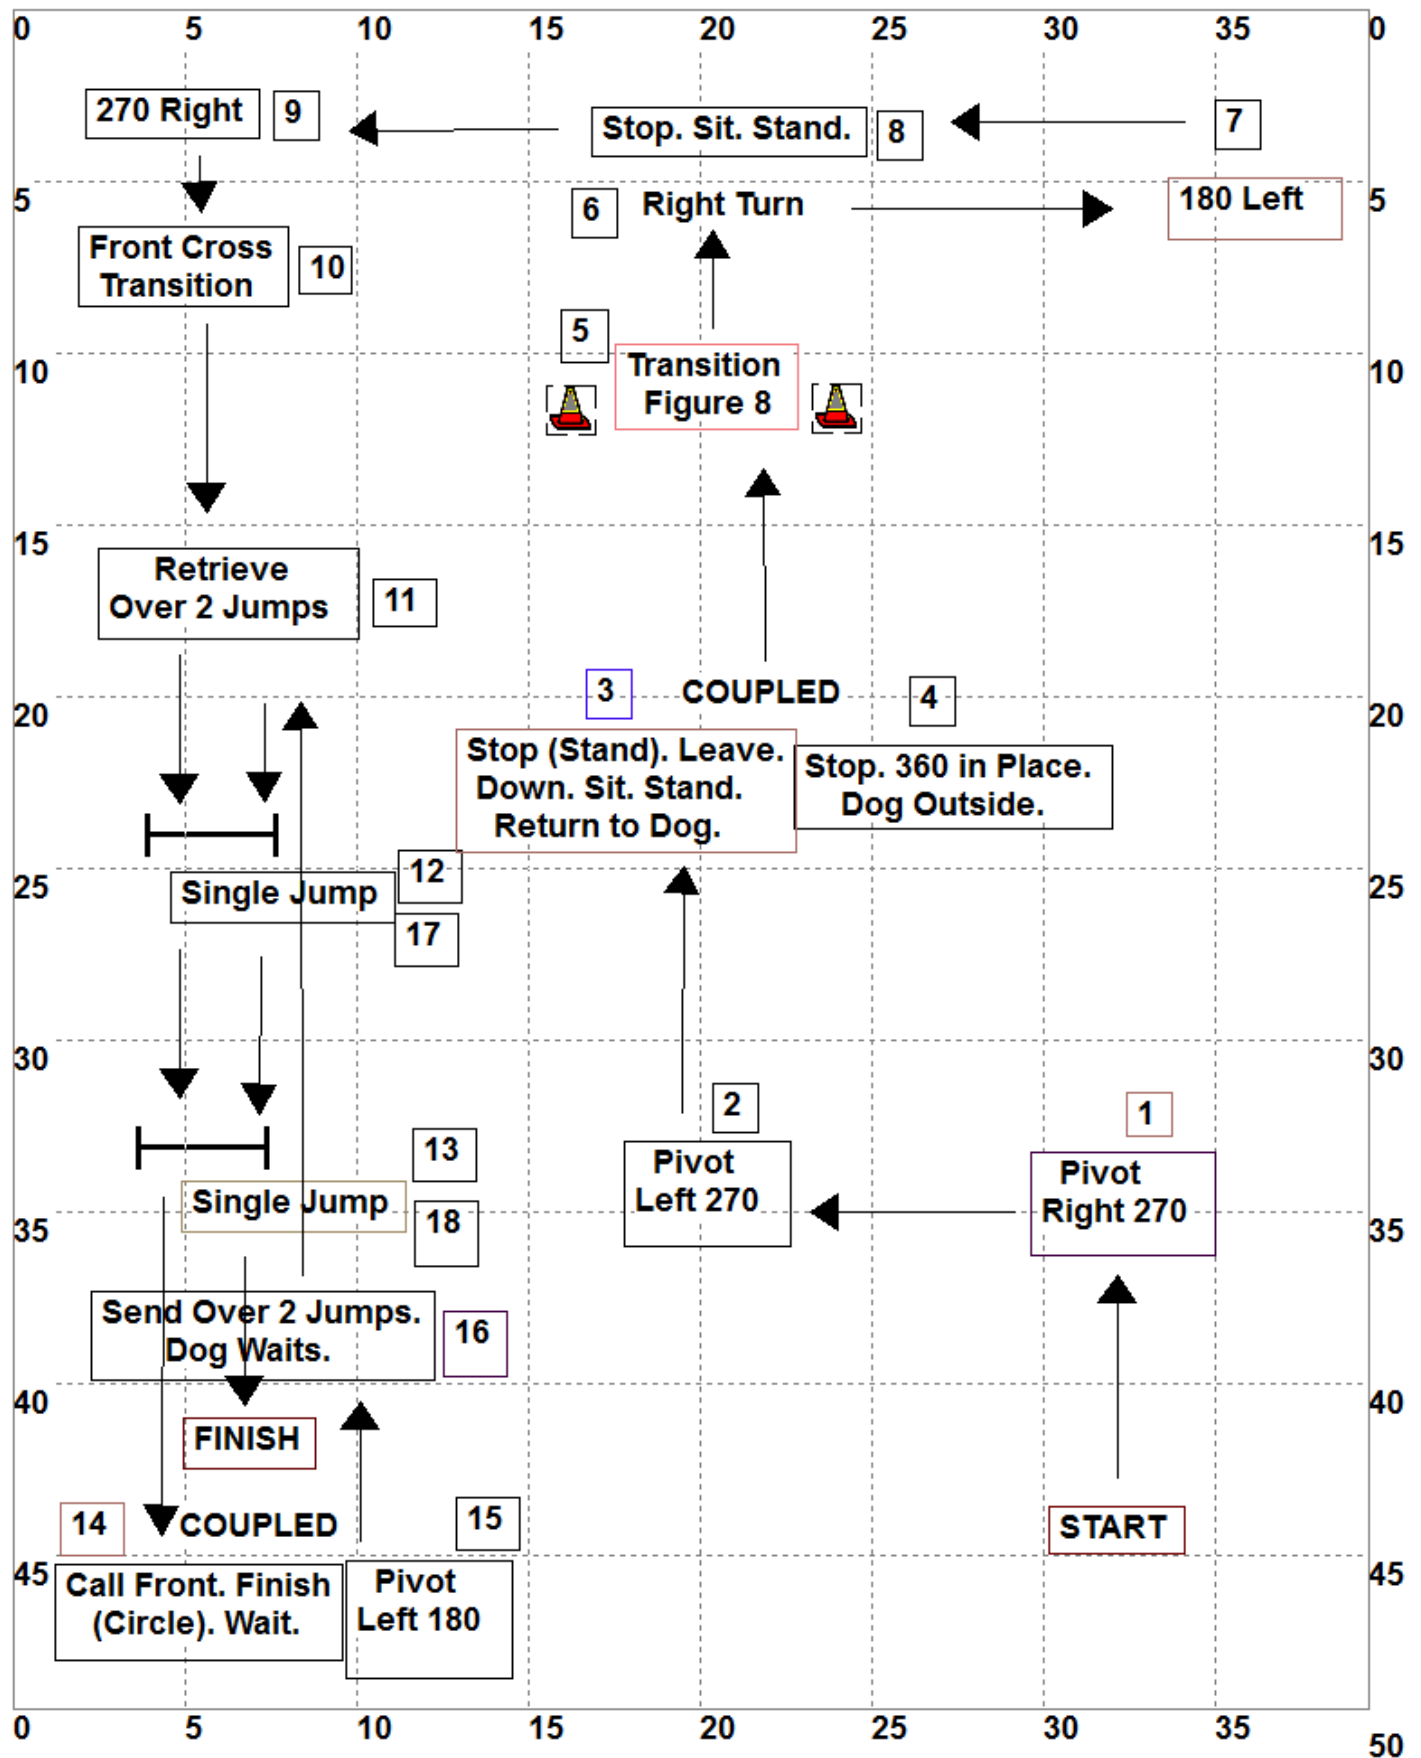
0 5 10 15 20 25 30 35 0

270 Right 9

Stop. Sit. Stand. 8

7

5

6 Right Turn

180 Left

5

Front Cross Transition 10

5

Transition Figure 8

10

10

15

Retrieve Over 2 Jumps 11

15

3 COUPLED 4

20

Stop (Stand). Leave. Down. Sit. Stand. Return to Dog.

Stop. 360 in Place. Dog Outside.

20

25

Single Jump 12

17

25

30

2

30

1

13

Pivot Left 270

Pivot Right 270

35

Single Jump 18

35

Send Over 2 Jumps. Dog Waits. 16

40

FINISH

40

14 COUPLED

15

START

45

Call Front. Finish (Circle). Wait.

Pivot Left 180

45

0 5 10 15 20 25 30 35

50